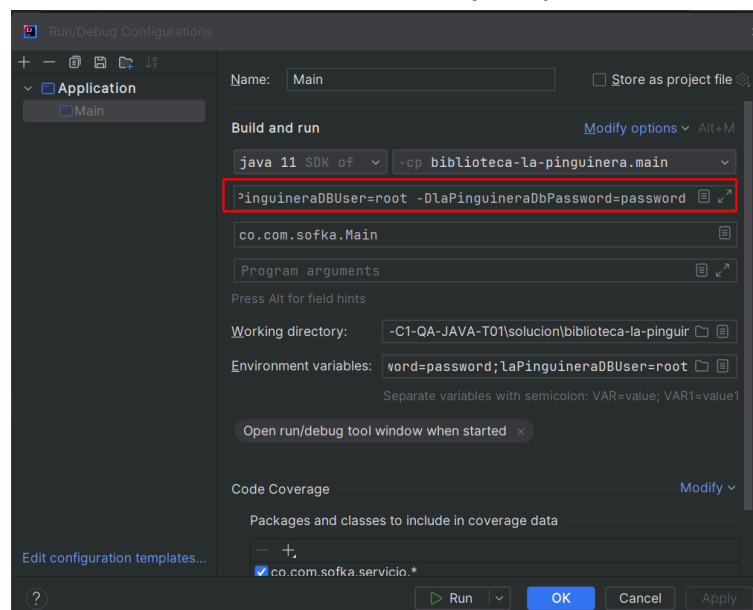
Run/Debug Configurations

Application
Main

Name: Main
Store as project file

Build and run
Modify options Alt+M
java 11 SDK of
-cp biblioteca-la-pinguinera.main
?inguineraDBUser=root -DlaPinguineraDbPassword=password
co.com.sofka.Main
Program arguments
Press Alt for field hints
Working directory: -C1-QA-JAVA-T01\solucion\biblioteca-la-pinguir
Environment variables: word=password;laPinguineraDBUser=root
Separate variables with semicolon: VAR=value; VAR1=value1
Open run/debug tool window when started ×

Code Coverage
Modify
Packages and classes to include in coverage data
co.com.sofka.servicio.*

Edit configuration templates...

?
Run
OK
Cancel
Apply